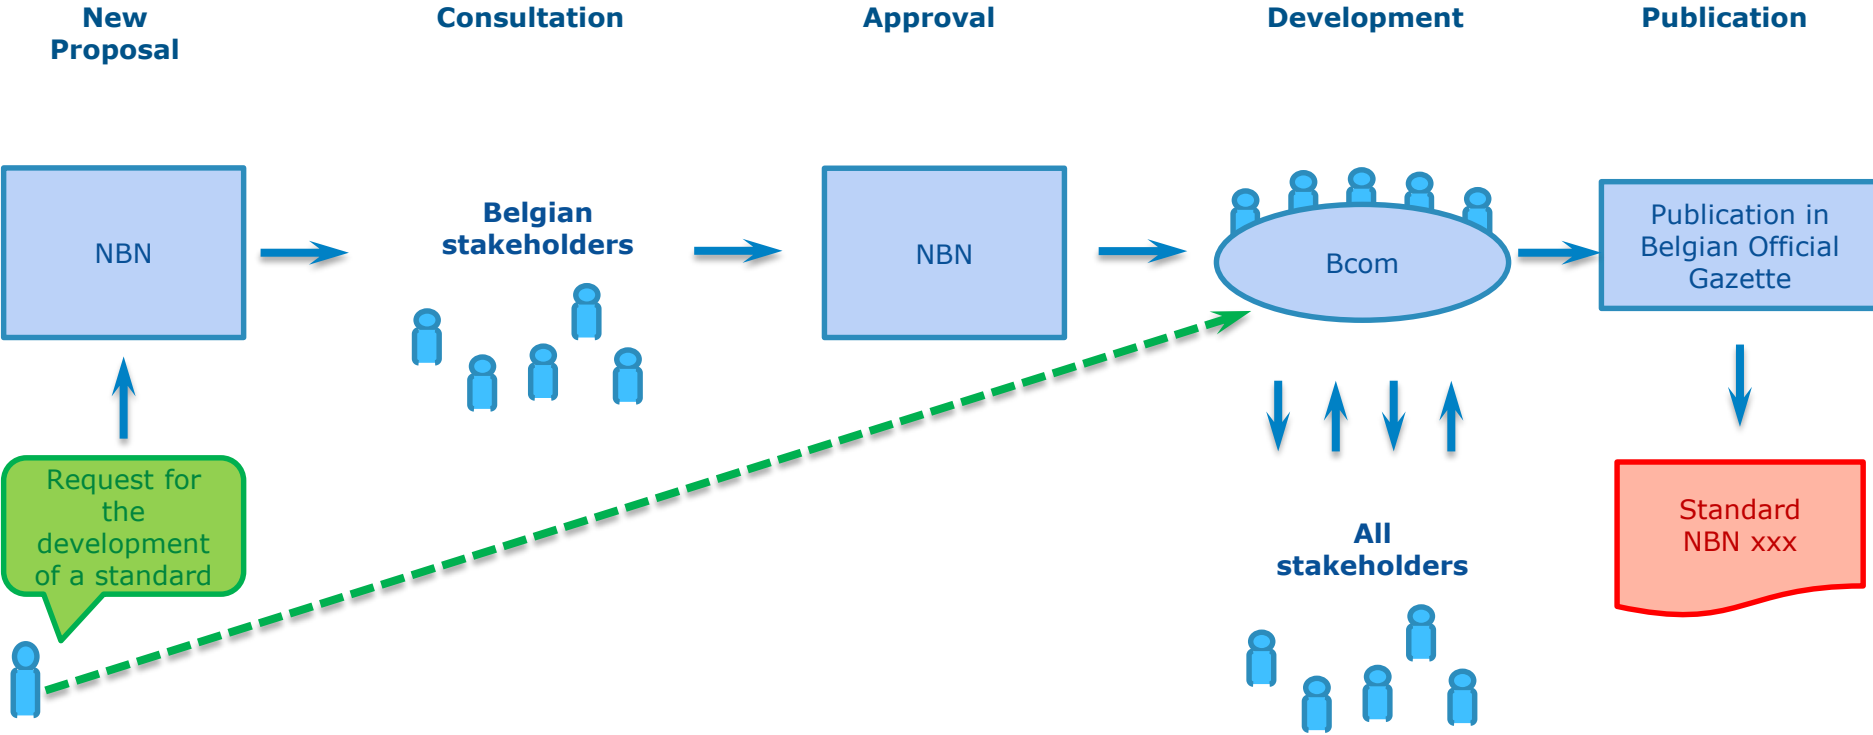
New Proposal

Consultation

Approval

Development

Publication

NBN

Belgian stakeholders

NBN

Bcom

Publication in Belgian Official Gazette

Request for the development of a standard

All stakeholders

Standard NBN xxx